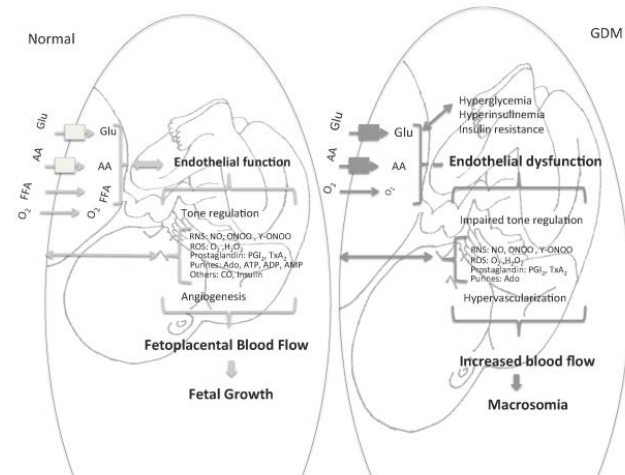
Normal

Glu
AA
FFA
$O_2$
Glu
AA
$O_2$
FFA
Endothelial function
Tone regulation
RNS: NO, ONOO, Y-ONOO
ROS: $O_2$, $H_2O_2$
Prostaglandin: $PGI_2$, $TxA_2$
Purines: Ado, ATP, ADP, AMP
Others: CO, Insulin
Angiogenesis
Fetoplacental Blood Flow
Fetal Growth

GDM

Glu
AA
$O_2$
Glu
AA
$O_2$
Hyperglycemia
Hyperinsulinemia
Insulin resistance
Endothelial dysfunction
Impaired tone regulation
RNS: NO, ONOO, Y-ONOO
ROS: $O_2$, $H_2O_2$
Prostaglandin: $PGI_2$, $TxA_2$
Purines: Ado
Hypervascularization
Increased blood flow
Macrosomia